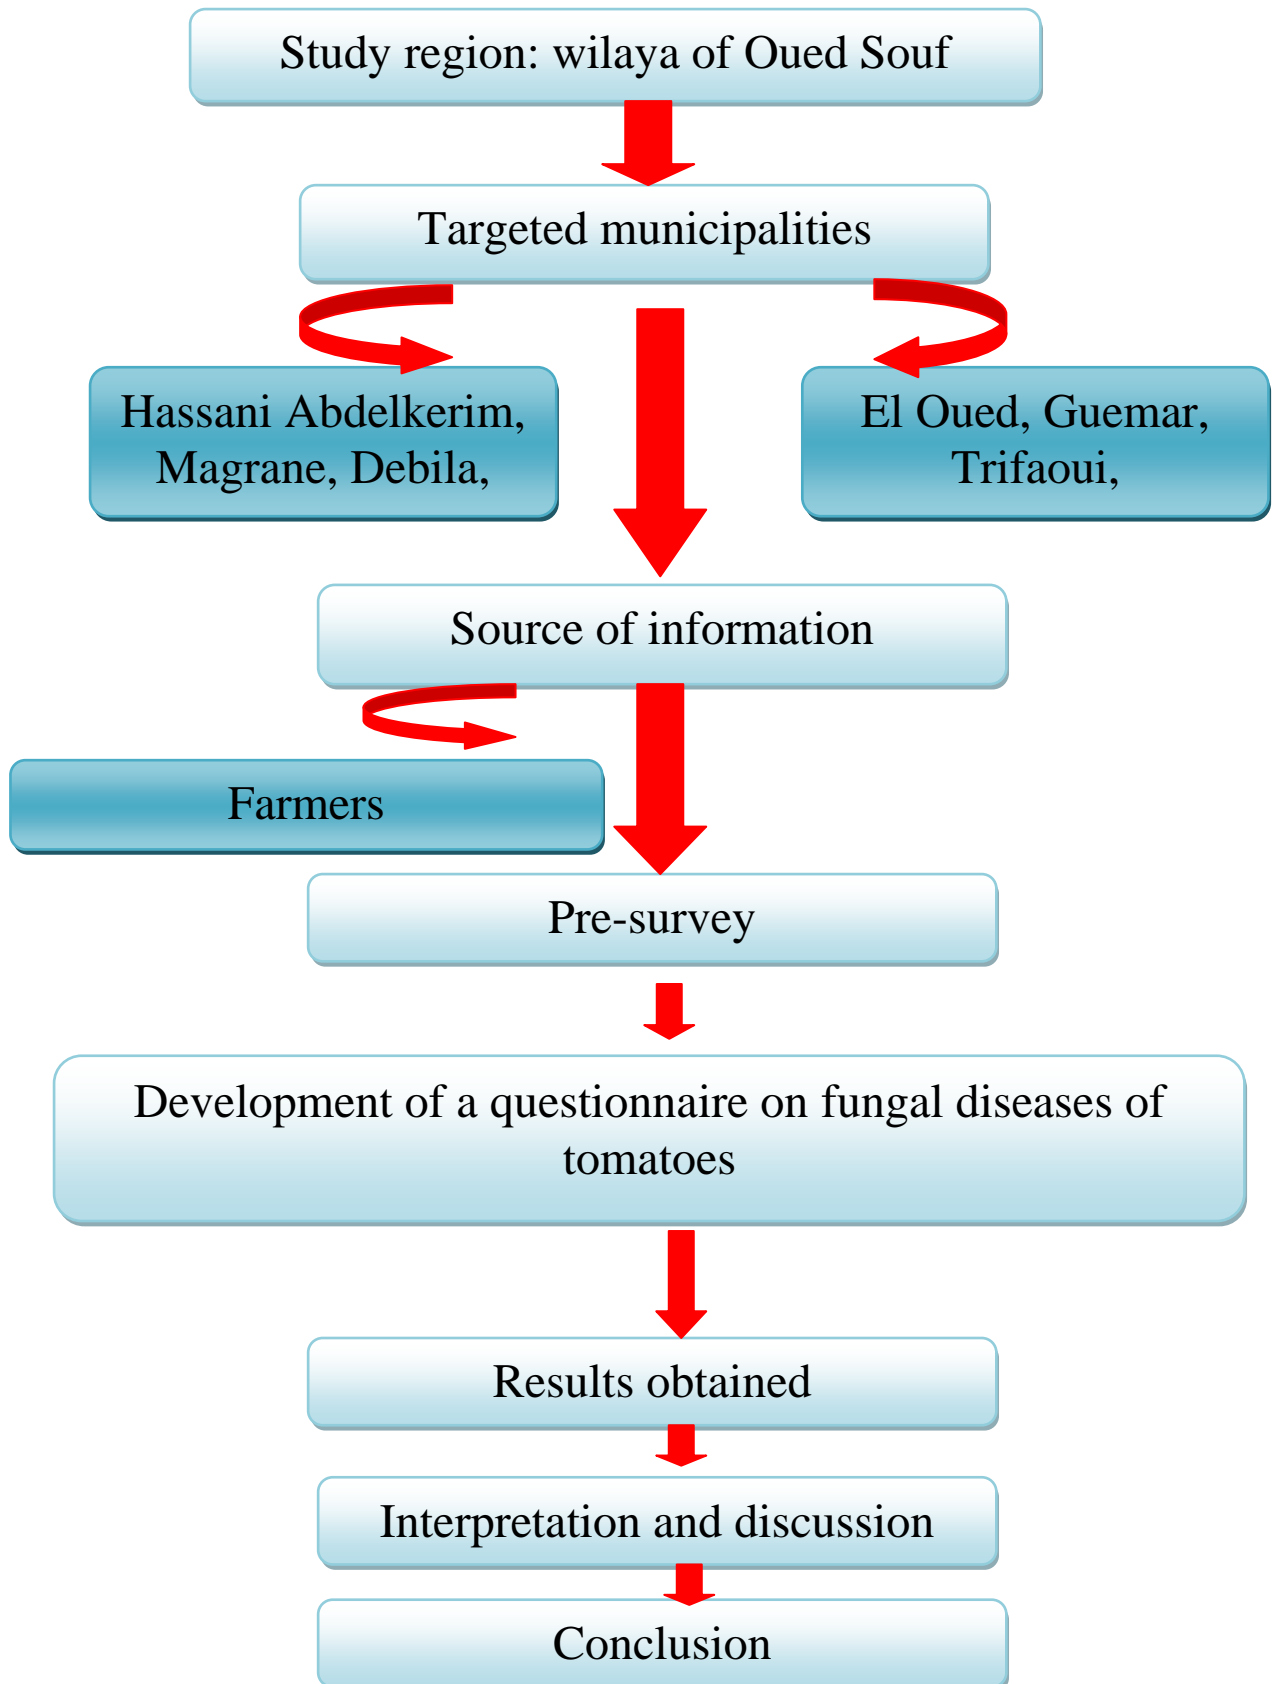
Study region: wilaya of Oued Souf

Targeted municipalities

Hassani Abdelkerim, Magrane, Debila,

El Oued, Guemar, Trifaoui,

Source of information

Farmers

Pre-survey

Development of a questionnaire on fungal diseases of tomatoes

Results obtained

Interpretation and discussion

Conclusion